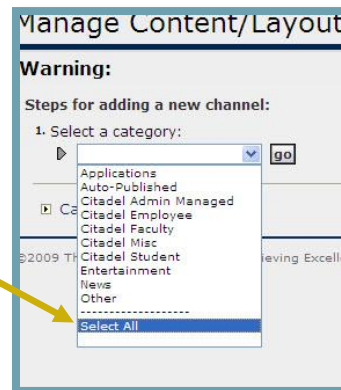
Manage Content/Layout

Warning:

Steps for adding a new channel:

1. Select a category:

go

Applications
Auto-Published
Citadel Admin Managed
Citadel Employee
Citadel Faculty
Citadel Misc
Citadel Student
Entertainment
News
Other
--------------------
Select All

Ca

©2009 Th

ieving Excell